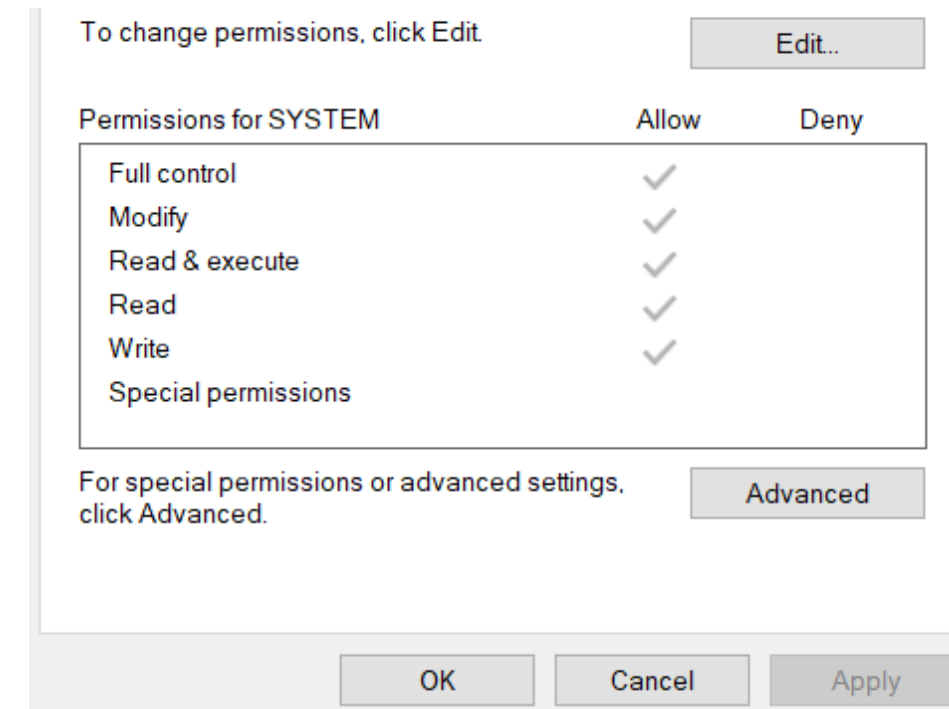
To change permissions, click Edit.

Edit...

| Permissions for SYSTEM | Allow | Deny |
|---|---|---|
| Full control | ✓ | |
| Modify | ✓ | |
| Read & execute | ✓ | |
| Read | ✓ | |
| Write | ✓ | |
| Special permissions | | |

For special permissions or advanced settings, click Advanced.

Advanced

OK

Cancel

Apply